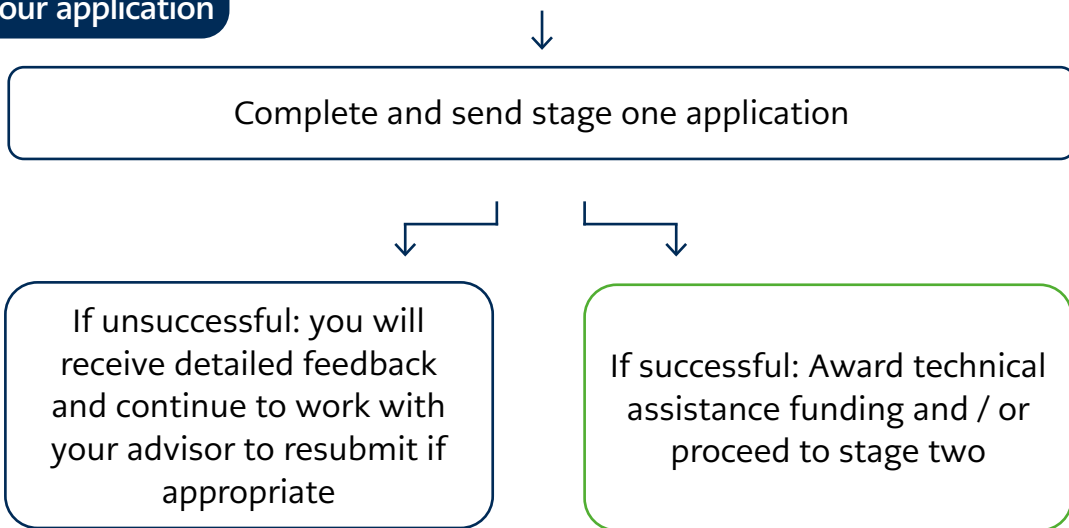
our application

Complete and send stage one application

If unsuccessful: you will receive detailed feedback and continue to work with your advisor to resubmit if appropriate

If successful: Award technical assistance funding and / or proceed to stage two